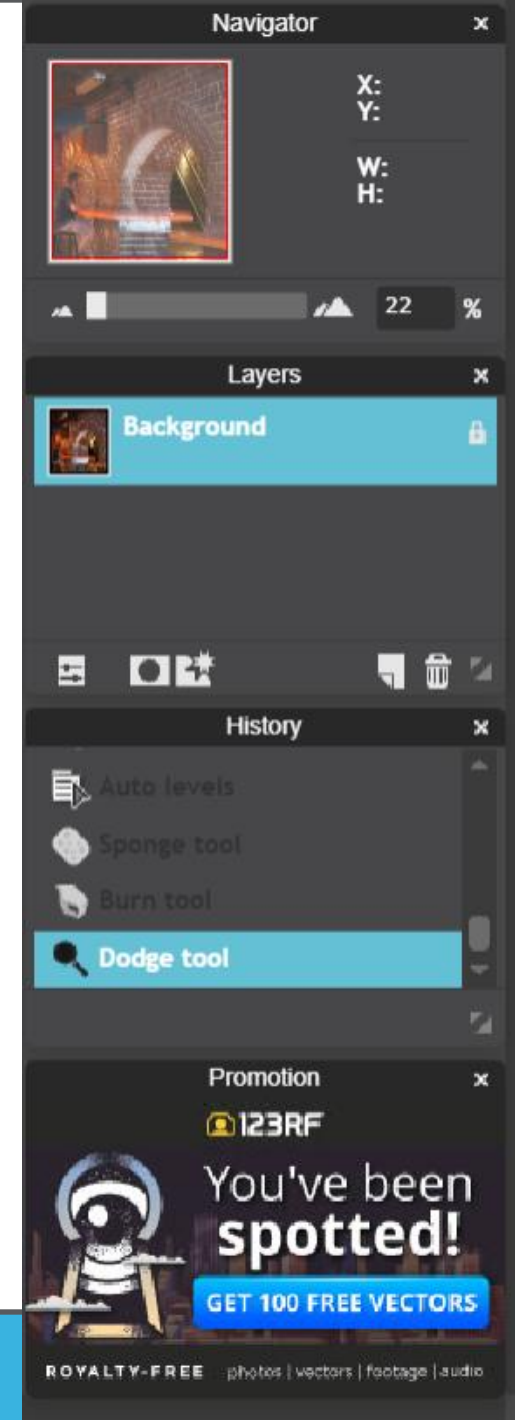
Navigator ×

X:
Y:

W:
H:

22 %

Layers ×

Background

History ×

Auto levels

Sponge tool

Burn tool

Dodge tool

Promotion ×

123RF

You've been spotted!

GET 100 FREE VECTORS

ROYALTY-FREE photos | vectors | footage | audio